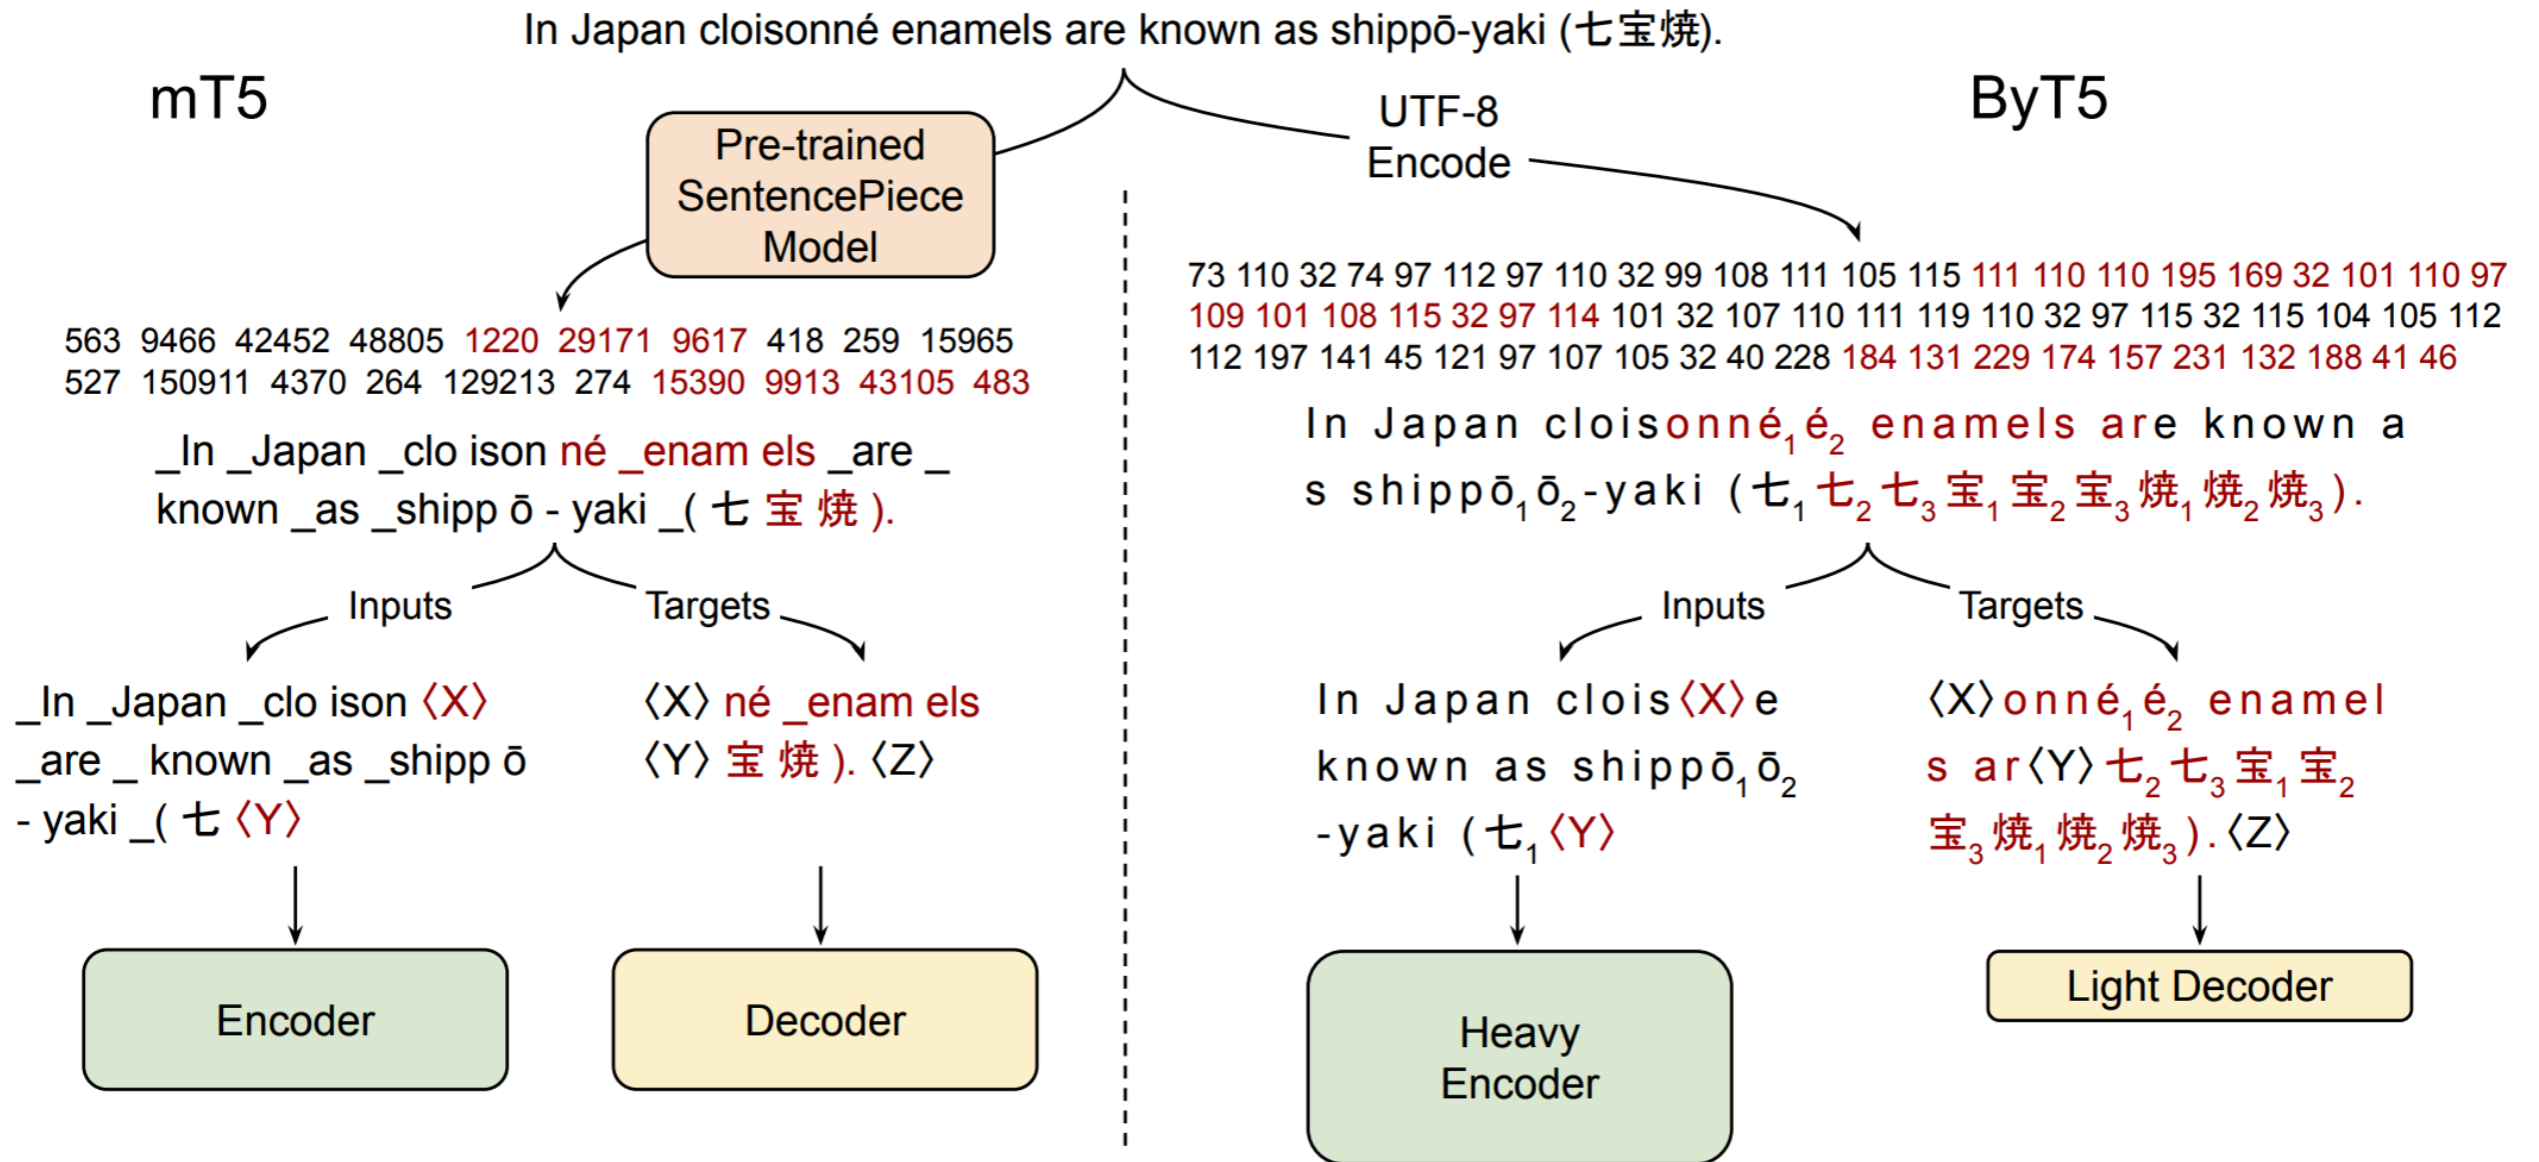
In Japan cloisonné enamels are known as shippō-yaki (七宝焼).

mT5

Pre-trained SentencePiece Model

563 9466 42452 48805 1220 29171 9617 418 259 15965 527 150911 4370 264 129213 274 15390 9913 43105 483

_In _Japan _clo ison né _enam els _are _ known _as _shipp ō - yaki _( 七 宝 焼 ).

Inputs

Targets

_In _Japan _clo ison ⟨X⟩ _are _ known _as _shipp ō - yaki _( 七 ⟨Y⟩

⟨X⟩ né _enam els ⟨Y⟩ 宝 焼 ). ⟨Z⟩

Encoder

Decoder

ByT5

UTF-8 Encode

73 110 32 74 97 112 97 110 32 99 108 111 105 115 111 110 110 195 169 32 101 110 97 109 101 108 115 32 97 114 101 32 107 110 111 119 110 32 97 115 32 115 104 105 112 112 197 141 45 121 97 107 105 32 40 228 184 131 229 174 157 231 132 188 41 46

In Japan cloisonné$_1$é$_2$ enamels are known as shippō$_1$ō$_2$-yaki (七$_1$七$_2$七$_3$宝$_1$宝$_2$宝$_3$焼$_1$焼$_2$焼$_3$).

Inputs

Targets

In Japan clois⟨X⟩e known as shippō$_1$ō$_2$ -yaki (七$_1$⟨Y⟩

⟨X⟩onné$_1$é$_2$ enamels ar⟨Y⟩七$_2$七$_3$宝$_1$宝$_2$宝$_3$焼$_1$焼$_2$焼$_3$).⟨Z⟩

Heavy Encoder

Light Decoder